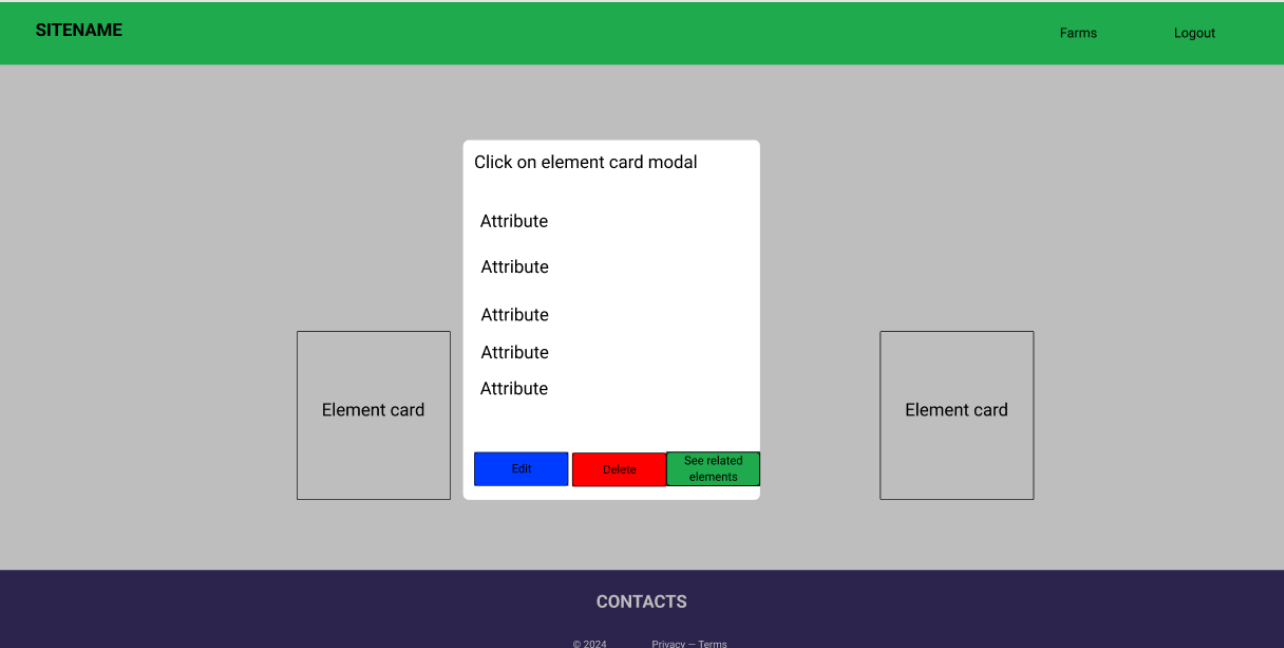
SITENAME

Farms

Logout

Click on element card modal

Attribute

Attribute

Attribute

Attribute

Attribute

Edit

Delete

See related elements

Element card

Element card

CONTACTS

© 2024

Privacy — Terms